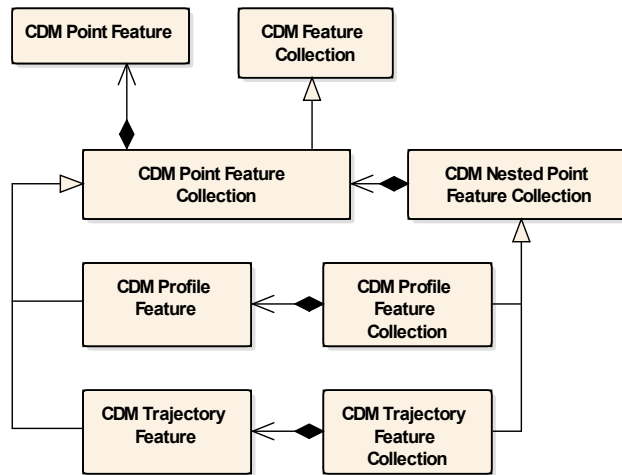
CDM Point Feature

CDM Feature Collection

CDM Point Feature Collection

CDM Nested Point Feature Collection

CDM Profile Feature

CDM Profile Feature Collection

CDM Trajectory Feature

CDM Trajectory Feature Collection